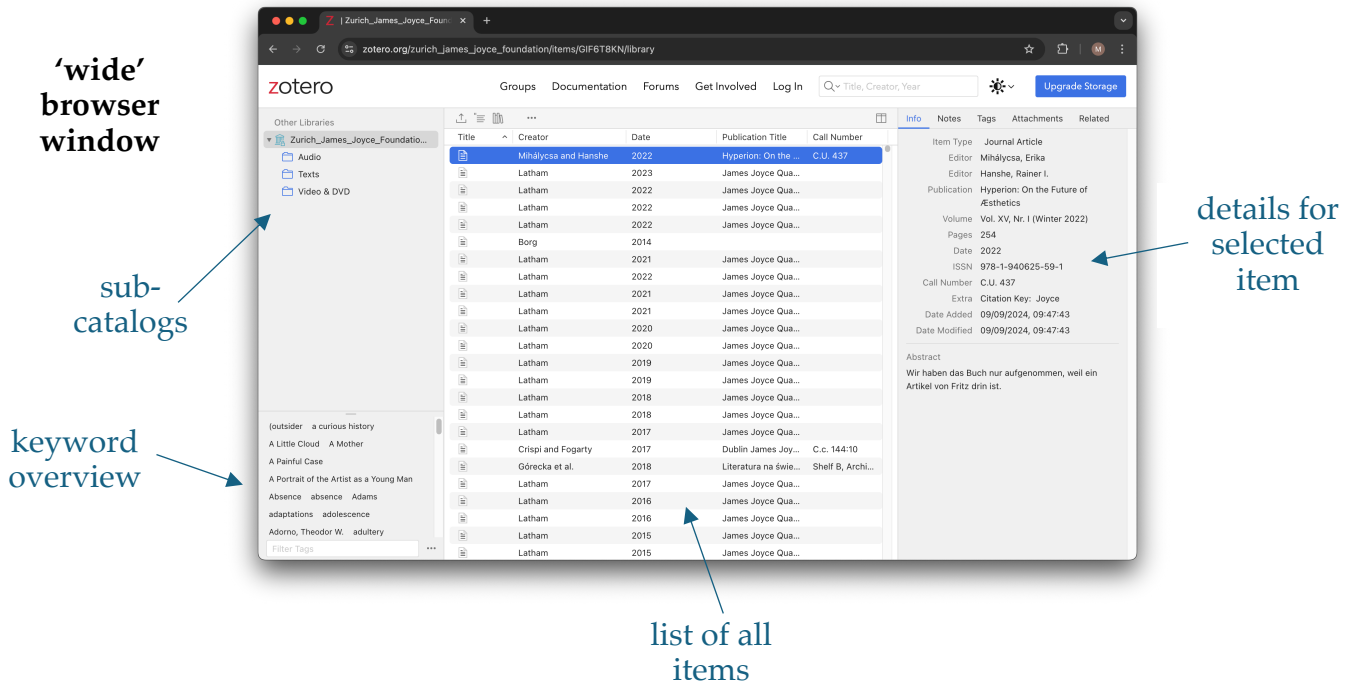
'wide' browser window

Z | Zurich_James_Joyce_Found ×  +

zotero.org/zurich_james_joyce_foundation/items/GIF6T8KN/library

zotero  Groups  Documentation  Forums  Get Involved  Log In  Title, Creator, Year  Upgrade Storage

Other Libraries
Zurich_James_Joyce_Foundatio...
Audio
Texts
Video & DVD

(outsider  a curious history
A Little Cloud  A Mother
A Painful Case
A Portrait of the Artist as a Young Man
Absence  absence  Adams
adaptations  adolescence
Adorno, Theodor W.  adultery
Filter Tags

| Title | Creator | Date | Publication Title | Call Number |
|---|---|---|---|---|
| | Mihálycsa and Hanshe | 2022 | Hyperion: On the ... | C.U. 437 |
| | Latham | 2023 | James Joyce Qua... | |
| | Latham | 2022 | James Joyce Qua... | |
| | Latham | 2022 | James Joyce Qua... | |
| | Latham | 2022 | James Joyce Qua... | |
| | Borg | 2014 | | |
| | Latham | 2021 | James Joyce Qua... | |
| | Latham | 2022 | James Joyce Qua... | |
| | Latham | 2021 | James Joyce Qua... | |
| | Latham | 2021 | James Joyce Qua... | |
| | Latham | 2020 | James Joyce Qua... | |
| | Latham | 2020 | James Joyce Qua... | |
| | Latham | 2019 | James Joyce Qua... | |
| | Latham | 2019 | James Joyce Qua... | |
| | Latham | 2018 | James Joyce Qua... | |
| | Latham | 2018 | James Joyce Qua... | |
| | Latham | 2017 | James Joyce Qua... | |
| | Crispi and Fogarty | 2017 | Dublin James Joy... | C.c. 144:10 |
| | Górecka et al. | 2018 | Literatura na świe... | Shelf B, Archi... |
| | Latham | 2017 | James Joyce Qua... | |
| | Latham | 2016 | James Joyce Qua... | |
| | Latham | 2016 | James Joyce Qua... | |
| | Latham | 2015 | James Joyce Qua... | |
| | Latham | 2015 | James Joyce Qua... | |

Info  Notes  Tags  Attachments  Related

Item Type  Journal Article
Editor  Mihálycsa, Erika
Editor  Hanshe, Rainer I.
Publication  Hyperion: On the Future of Æsthetics
Volume  Vol. XV, Nr. I (Winter 2022)
Pages  254
Date  2022
ISSN  978-1-940625-59-1
Call Number  C.U. 437
Extra  Citation Key: Joyce
Date Added  09/09/2024, 09:47:43
Date Modified  09/09/2024, 09:47:43

Abstract
Wir haben das Buch nur aufgenommen, weil ein Artikel von Fritz drin ist.

details for selected item

sub-catalogs

keyword overview

list of all items